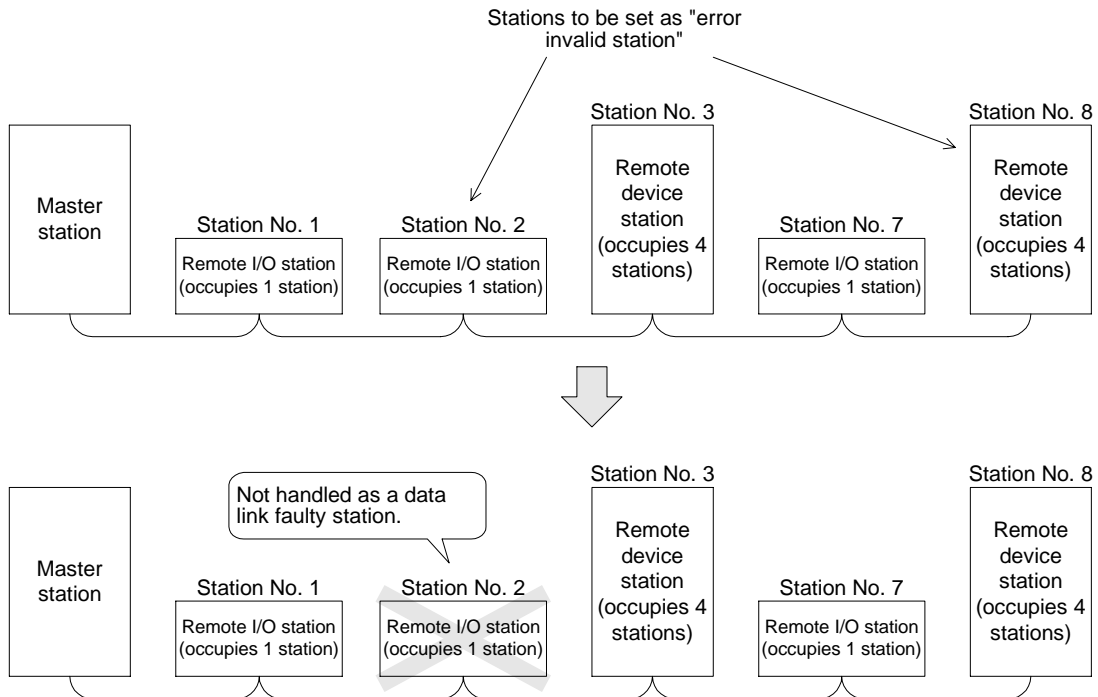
Stations to be set as "error invalid station"

Station No. 3

Station No. 8

Master station

Station No. 1

Remote I/O station (occupies 1 station)

Station No. 2

Remote I/O station (occupies 1 station)

Remote device station (occupies 4 stations)

Station No. 7

Remote I/O station (occupies 1 station)

Remote device station (occupies 4 stations)

Not handled as a data link faulty station.

Station No. 3

Station No. 8

Master station

Station No. 1

Remote I/O station (occupies 1 station)

Station No. 2

Remote I/O station (occupies 1 station)

Remote device station (occupies 4 stations)

Station No. 7

Remote I/O station (occupies 1 station)

Remote device station (occupies 4 stations)